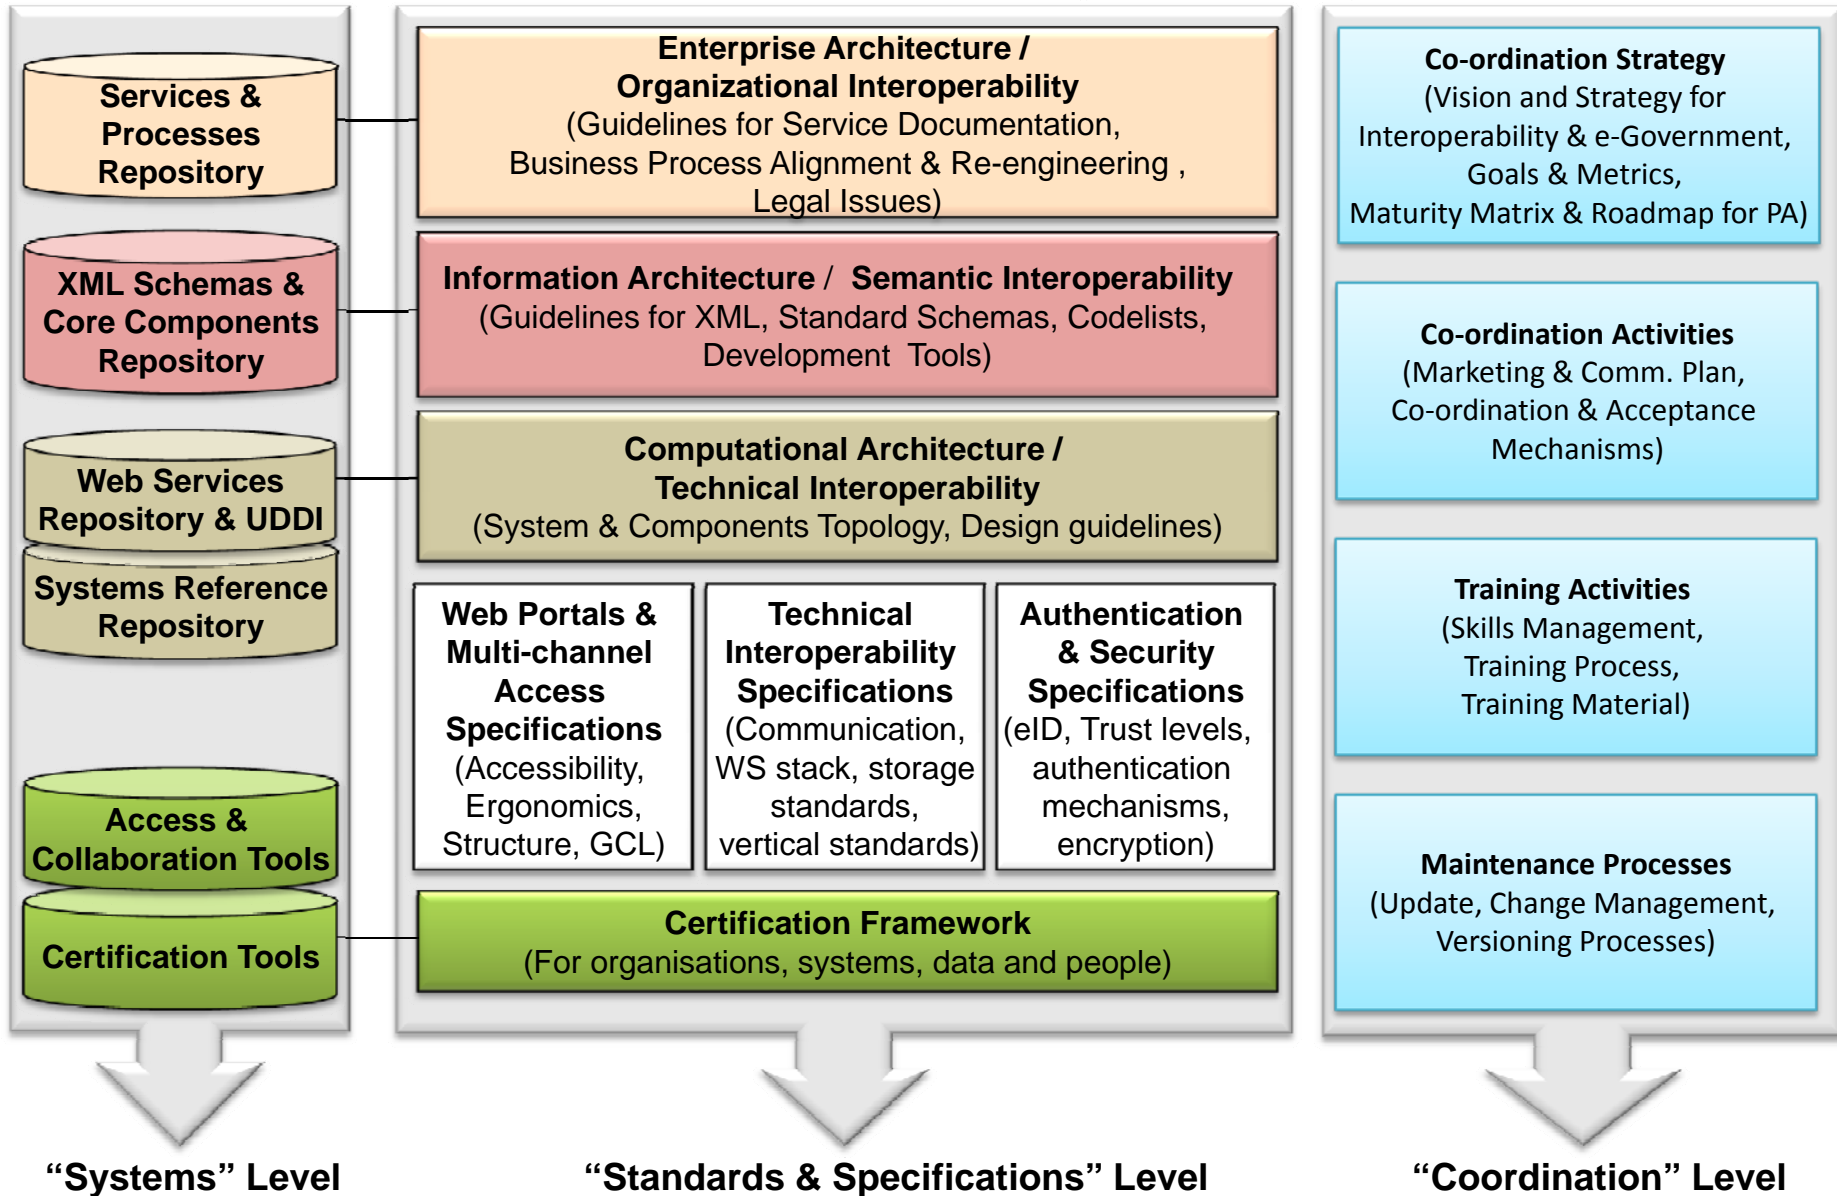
Services & Processes Repository

XML Schemas & Core Components Repository

Web Services Repository & UDDI

Systems Reference Repository

Access & Collaboration Tools

Certification Tools

Enterprise Architecture / Organizational Interoperability
(Guidelines for Service Documentation, Business Process Alignment & Re-engineering , Legal Issues)

Information Architecture / Semantic Interoperability
(Guidelines for XML, Standard Schemas, Codelists, Development Tools)

Computational Architecture / Technical Interoperability
(System & Components Topology, Design guidelines)

Web Portals & Multi-channel Access Specifications
(Accessibility, Ergonomics, Structure, GCL)

Technical Interoperability Specifications
(Communication, WS stack, storage standards, vertical standards)

Authentication & Security Specifications
(eID, Trust levels, authentication mechanisms, encryption)

Certification Framework
(For organisations, systems, data and people)

Co-ordination Strategy
(Vision and Strategy for Interoperability & e-Government, Goals & Metrics, Maturity Matrix & Roadmap for PA)

Co-ordination Activities
(Marketing & Comm. Plan, Co-ordination & Acceptance Mechanisms)

Training Activities
(Skills Management, Training Process, Training Material)

Maintenance Processes
(Update, Change Management, Versioning Processes)

“Systems” Level

“Standards & Specifications” Level

“Coordination” Level